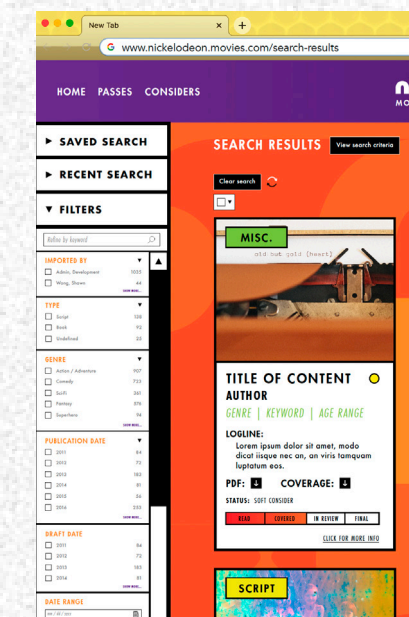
New Tab
www.nickelodeon.movies.com/search-results

HOME PASSES CONSIDERS

▸ SAVED SEARCH
▸ RECENT SEARCH
▾ FILTERS

Refine by keyword

IMPORTED BY
Admin, Development 1035
Wong, Shawn 44
SHOW MORE...

TYPE
Script 128
Book 92
Undefined 35

GENRE
Action / Adventure 907
Comedy 723
SciFi 341
Fantasy 376
Superhero 94
SHOW MORE...

PUBLICATION DATE
2011 84
2012 72
2013 183
2014 81
2015 54
2016 233
SHOW MORE...

DRAFT DATE
2011 84
2012 72
2013 183
2014 81
SHOW MORE...

DATE RANGE
MM / DD / YYYY

SEARCH RESULTS View search criteria

Clear search

MISC.

old but gold [heart]

TITLE OF CONTENT
AUTHOR
GENRE | KEYWORD | AGE RANGE

LOGLINE:
Lorem ipsum dolor sit amet, modo dicat iisque nec an, an viris tamquam luptatum eos.

PDF: COVERAGE:

STATUS: SOFT CONSIDER

READ COVERED IN REVIEW FINAL

CLICK FOR MORE INFO

SCRIPT